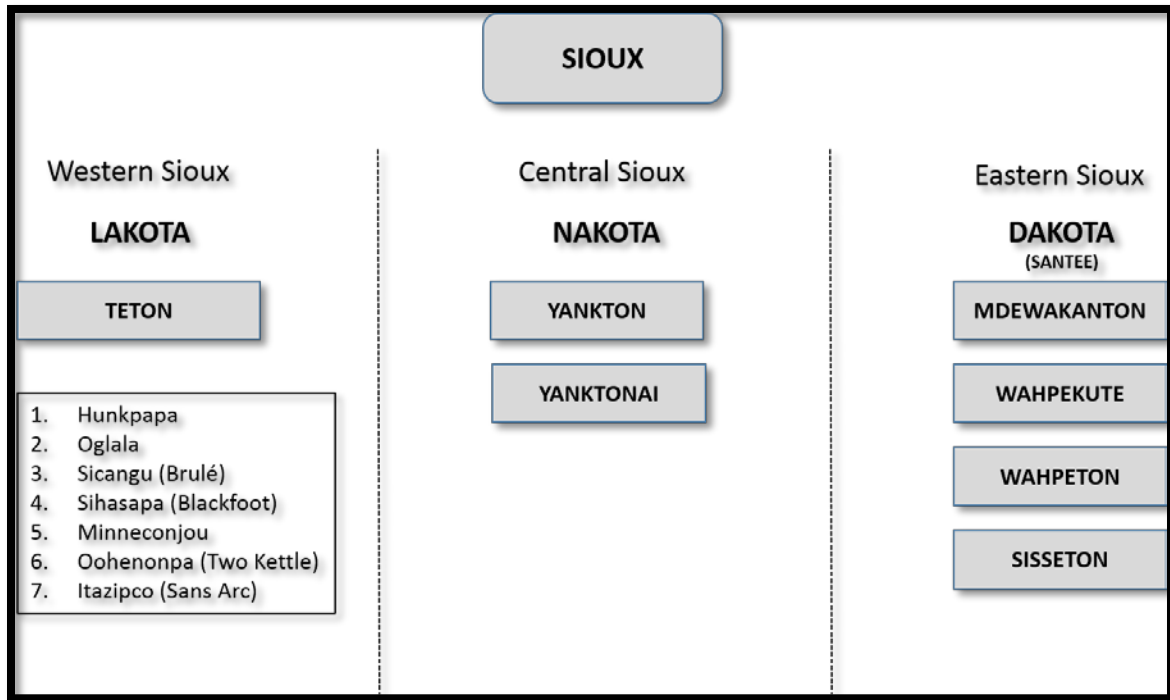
SIOUX

Western Sioux

LAKOTA

TETON

1. Hunkpapa
2. Oglala
3. Sicangu (Brulé)
4. Sihasapa (Blackfoot)
5. Minneconjou
6. Oohenonpa (Two Kettle)
7. Itazipco (Sans Arc)

Central Sioux

NAKOTA

YANKTON

YANKTONAI

Eastern Sioux

DAKOTA
(SANTEE)

MDEWAKANTON

WAHPEKUTE

WAHPETON

SISSETON